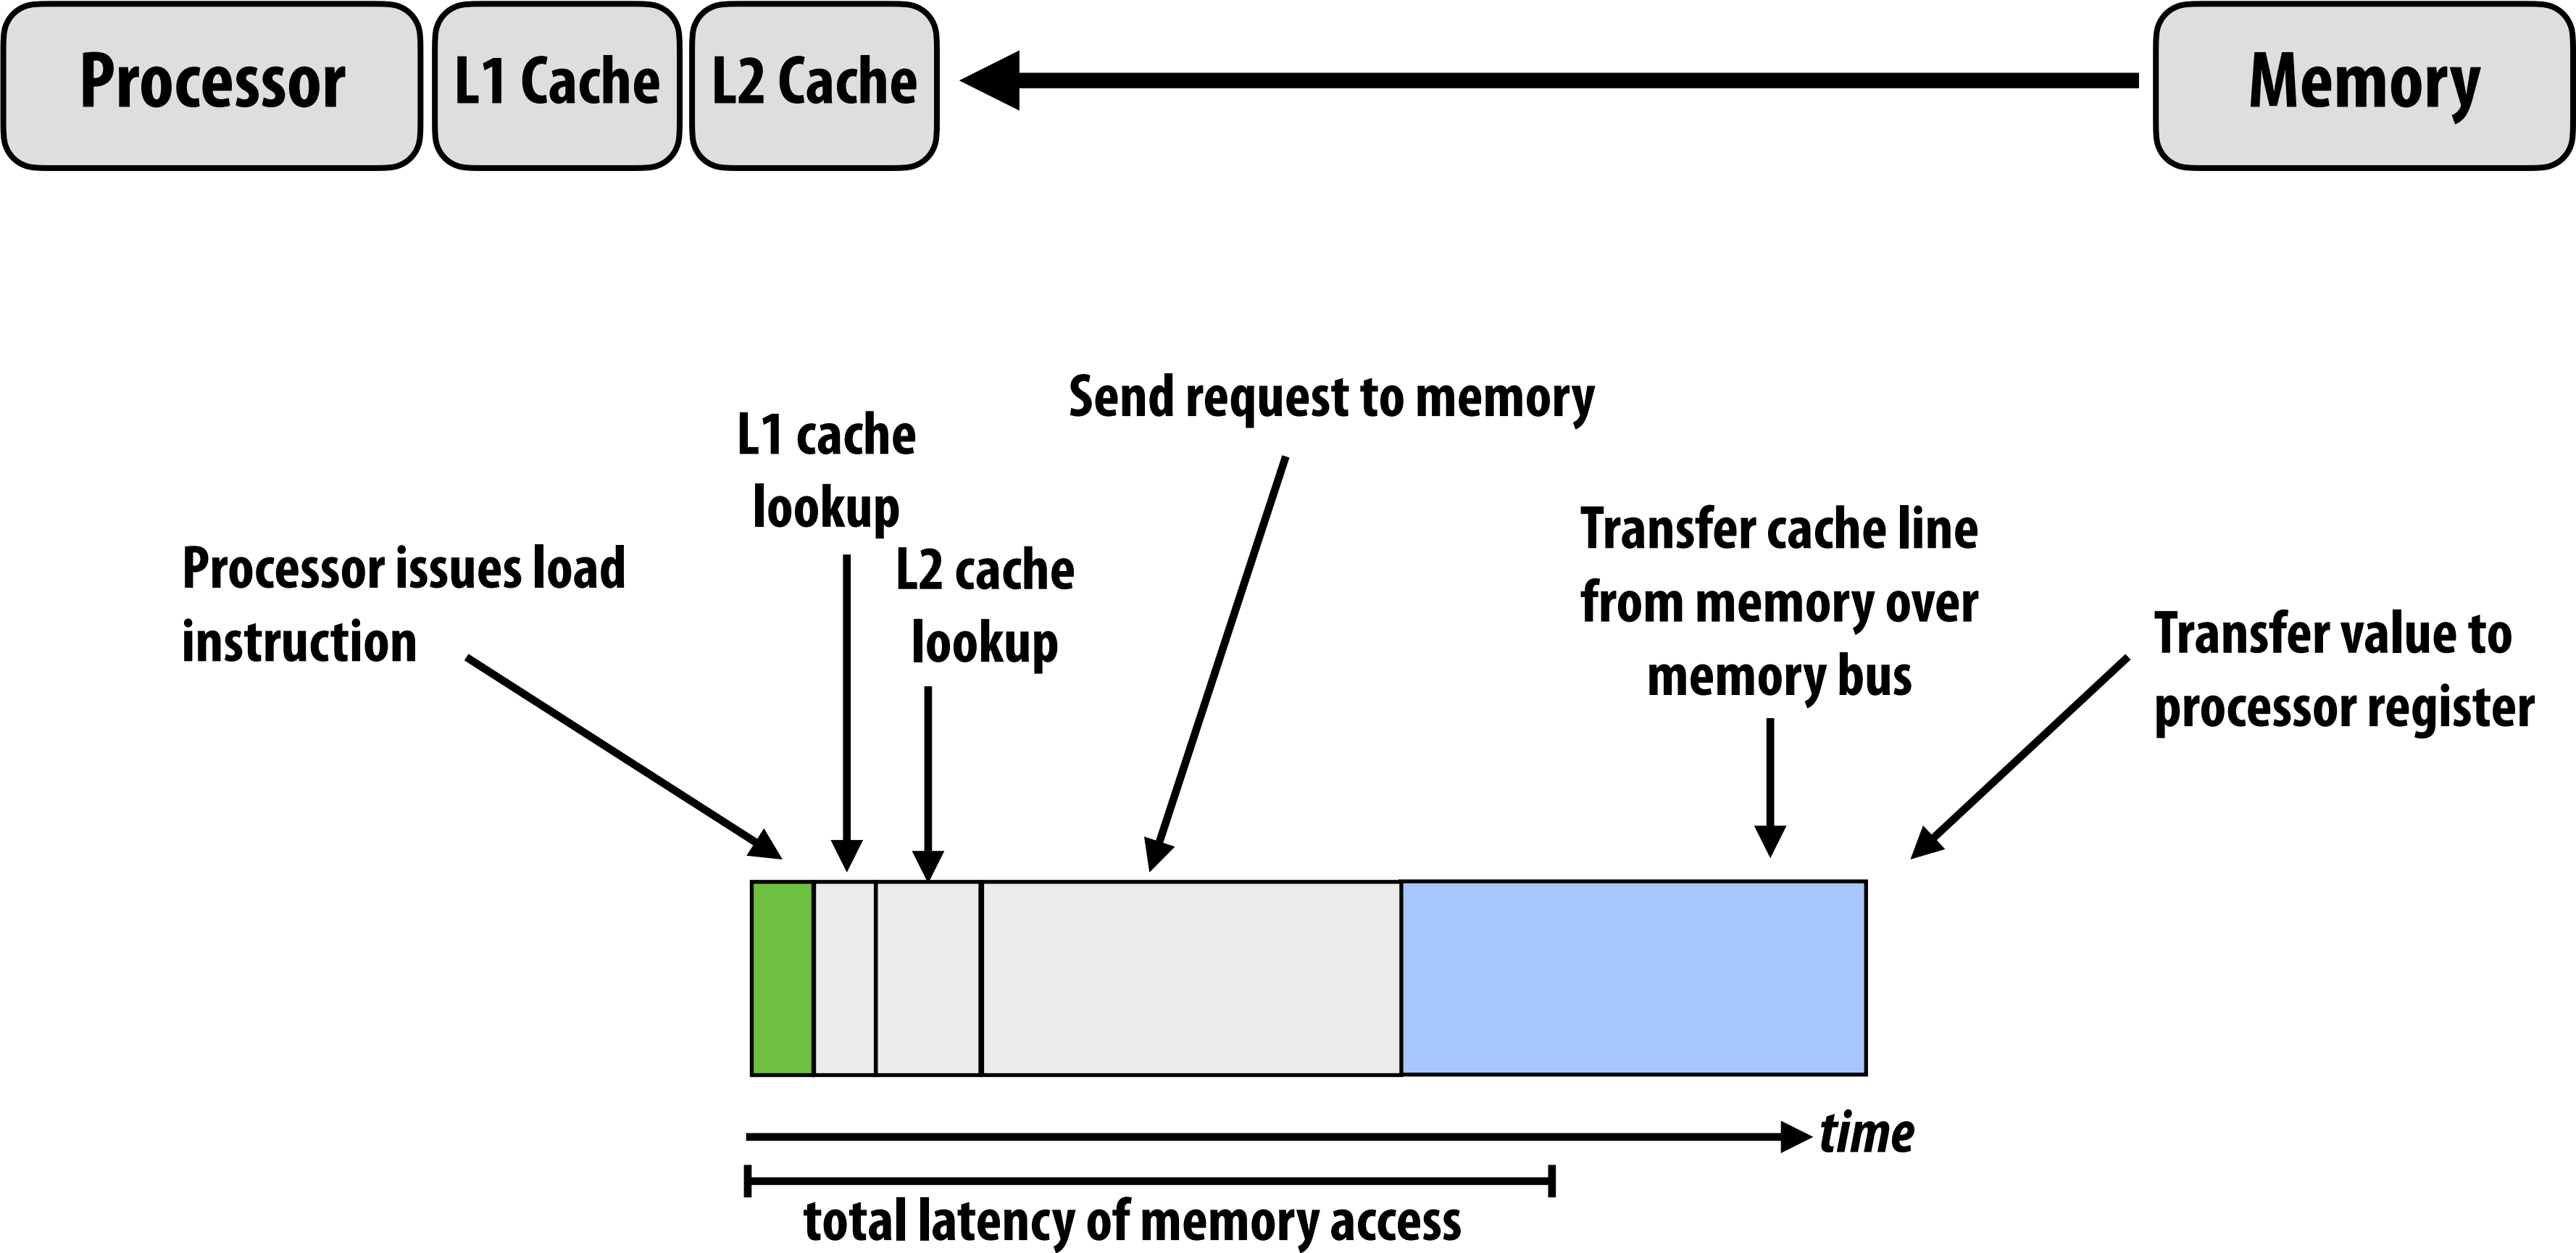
Processor

L1 Cache

L2 Cache

Memory

Send request to memory

L1 cache lookup

L2 cache lookup

Processor issues load instruction

Transfer cache line from memory over memory bus

Transfer value to processor register

time

total latency of memory access